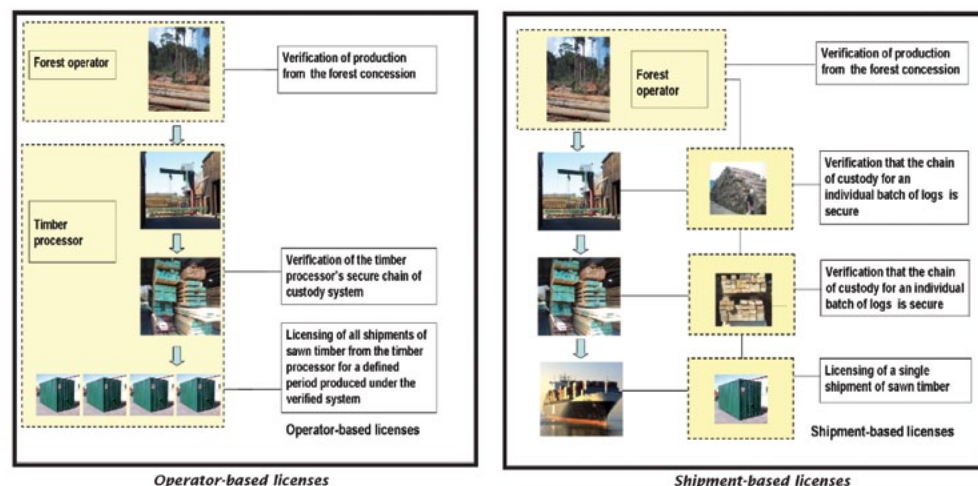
Forest operator

Verification of production from the forest concession

Timber processor

Verification of the timber processor's secure chain of custody system

Licensing of all shipments of sawn timber from the timber processor for a defined period produced under the verified system

Operator-based licenses

Operator-based licenses

Forest operator

Verification of production from the forest concession

Verification that the chain of custody for an individual batch of logs is secure

Verification that the chain of custody for an individual batch of logs is secure

Licensing of a single shipment of sawn timber

Shipment-based licenses

Shipment-based licenses